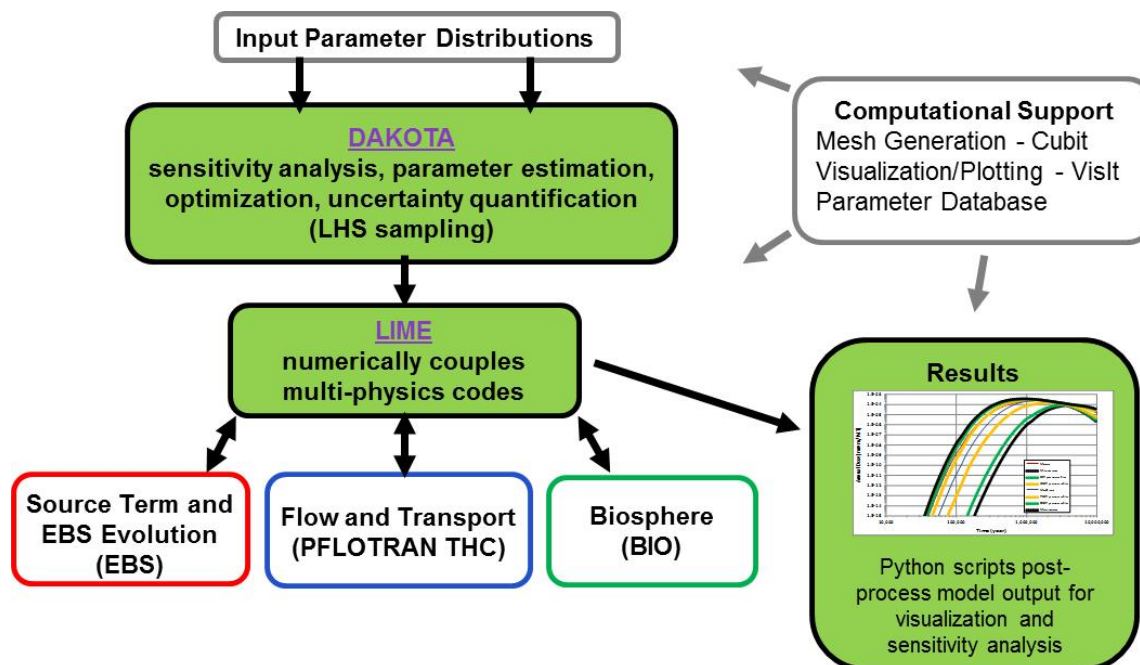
Input Parameter Distributions

DAKOTA
sensitivity analysis, parameter estimation, optimization, uncertainty quantification (LHS sampling)

Computational Support
Mesh Generation - Cubit
Visualization/Plotting - VisIt
Parameter Database

LIME
numerically couples multi-physics codes

Results

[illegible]

Python scripts post-process model output for visualization and sensitivity analysis

Source Term and EBS Evolution (EBS)

Flow and Transport (PFLOTRAN THC)

Biosphere (BIO)